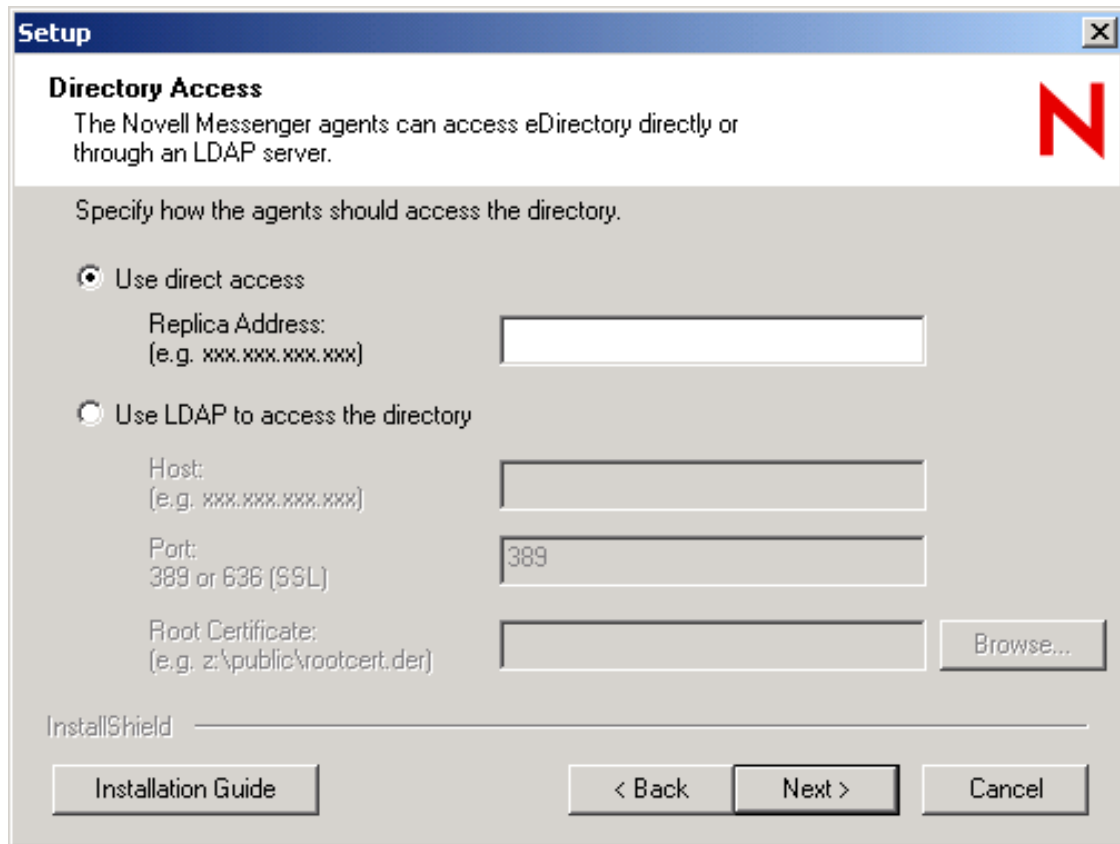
Setup

Directory Access
The Novell Messenger agents can access eDirectory directly or through an LDAP server.

N

Specify how the agents should access the directory.

Use direct access

Replica Address:
(e.g. xxx.xxx.xxx.xxx)

Use LDAP to access the directory

Host:
(e.g. xxx.xxx.xxx.xxx)

Port:
389 or 636 (SSL)

389

Root Certificate:
(e.g. z:\public\rootcert.der)

Browse...

InstallShield

Installation Guide

< Back

Next >

Cancel